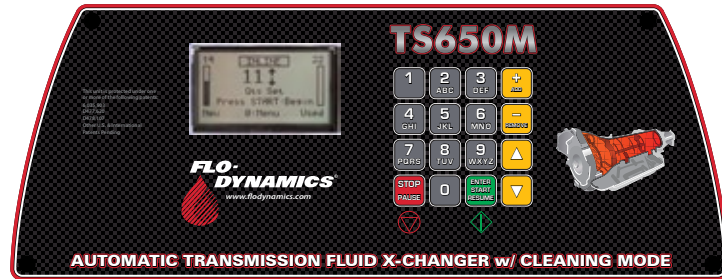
TS650M

11
Qts Set
Press START-Begin
New 0:Menu Used

This unit is protected under one or more of the following patents:
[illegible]

1
2 ABC
3 DEF
+
4 GHI
5 JKL
6 MNO
−
7 PQRS
8 TUV
9 WXYZ
STOP PAUSE
0
ENTER START RESUME

FLO-DYNAMICS®
www.flodynamics.com

AUTOMATIC TRANSMISSION FLUID X-CHANGER w/ CLEANING MODE